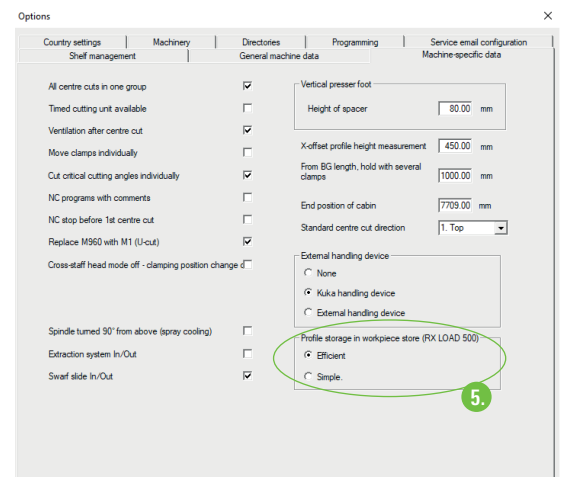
Options

Country settings | Machinery | Directories | Programming | Service email configuration
Shelf management | General machine data | Machine-specific data

All centre cuts in one group
Timed cutting unit available
Ventilation after centre cut
Move clamps individually
Cut critical cutting angles individually
NC programs with comments
NC stop before 1st centre cut
Replace M960 with M1 (U-cut)
Cross-staff head mode off - clamping position change d

Spindle turned 90° from above (spray cooling)
Extraction system In/Out
Swarf slide In/Out

Vertical presser foot
Height of spacer 80.00 mm

X-offset profile height measurement 450.00 mm
From BG length, hold with several clamps 1000.00 mm
End position of cabin 7709.00 mm
Standard centre cut direction 1. Top

External handling device
None
Kuka handling device
External handling device

Profile storage in workpiece store (RX LOAD 500)
Efficient
Simple.

5.